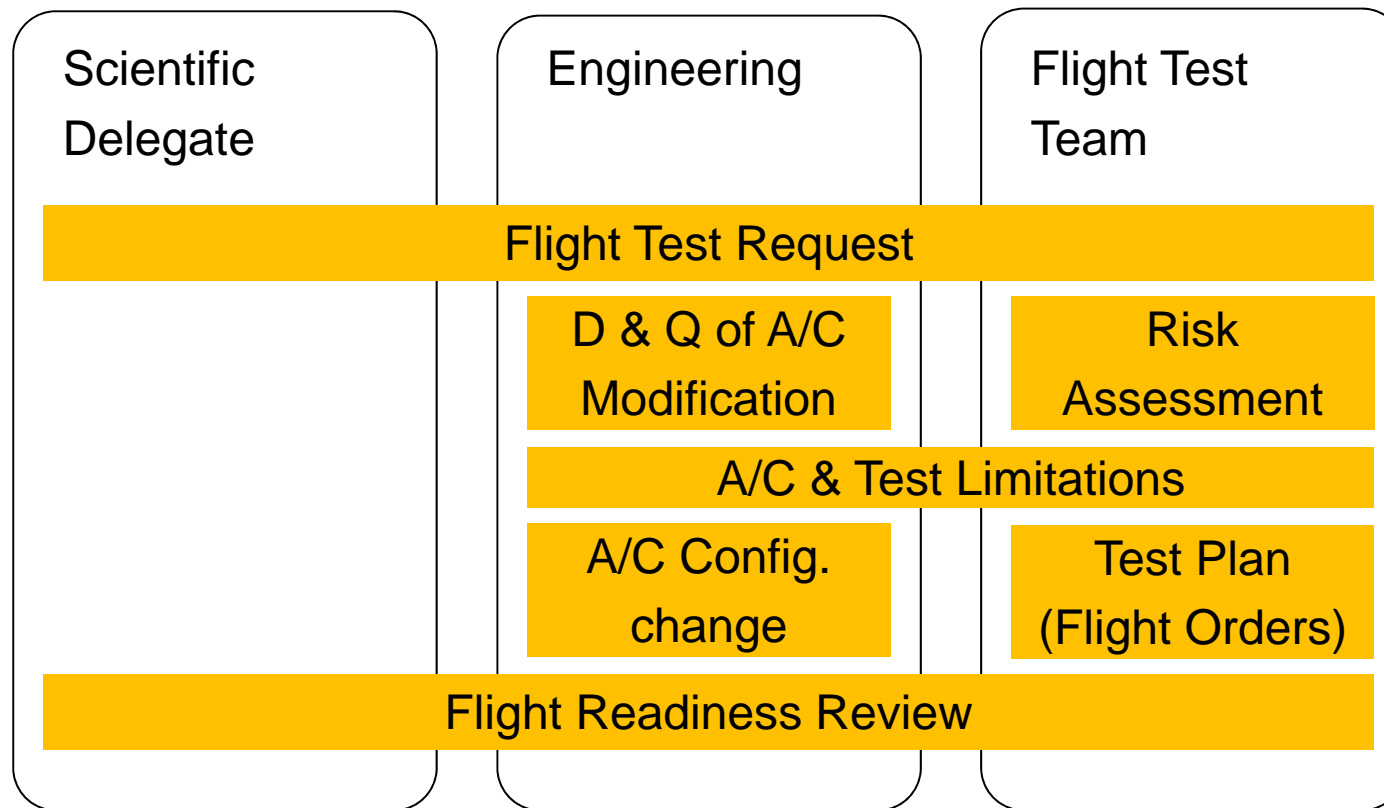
Scientific Delegate

Engineering

Flight Test Team

Flight Test Request

D & Q of A/C Modification

Risk Assessment

A/C & Test Limitations

A/C Config. change

Test Plan (Flight Orders)

Flight Readiness Review